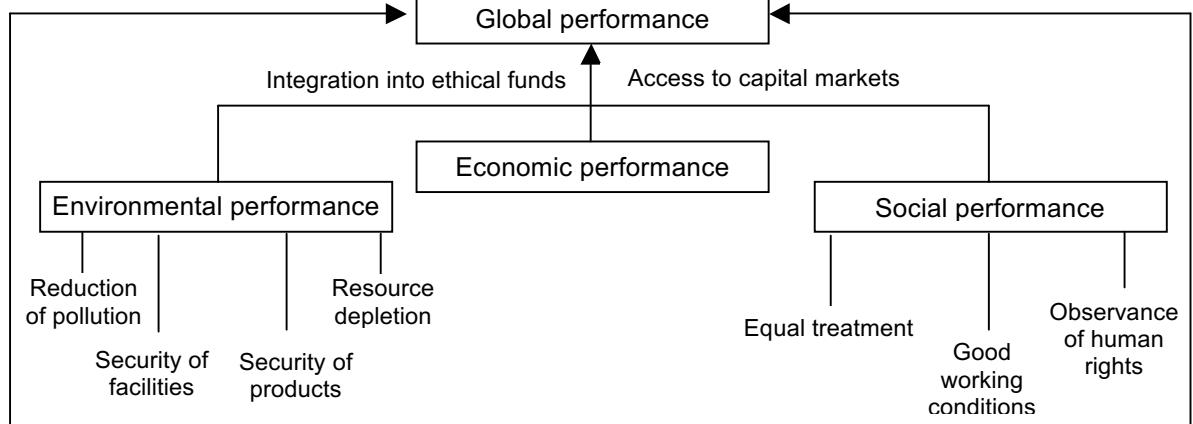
Global performance

Integration into ethical funds

Access to capital markets

Economic performance

Environmental performance

Social performance

Reduction of pollution

Resource depletion

Security of facilities

Security of products

Equal treatment

Good working conditions

Observance of human rights